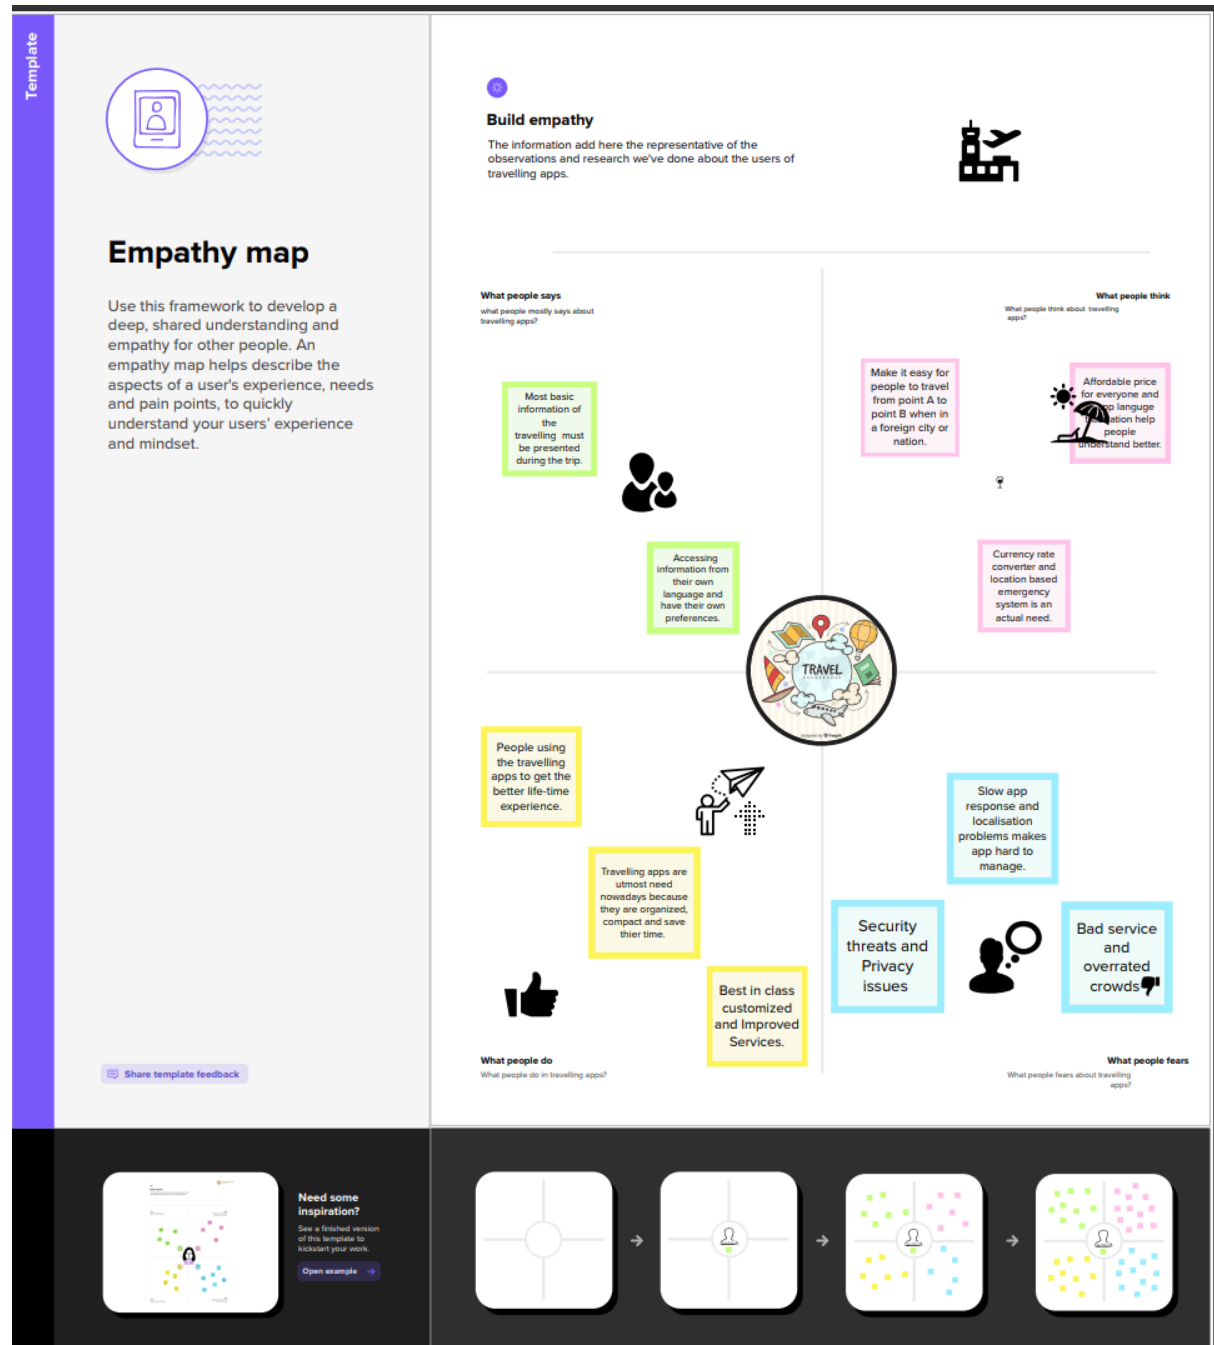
Template

Empathy map

Use this framework to develop a deep, shared understanding and empathy for other people. An empathy map helps describe the aspects of a user's experience, needs and pain points, to quickly understand your users' experience and mindset.

Share template feedback

Build empathy

The information add here the representative of the observations and research we've done about the users of travelling apps.

What people says
what people mostly says about travelling apps?

What people think
What people think about travelling apps?

Most basic information of the travelling must be presented during the trip.

Accessing information from their own language and have their own preferences.

Make it easy for people to travel from point A to point B when in a foreign city or nation.

Affordable price for everyone and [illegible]p languge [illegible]ation help people understand better.

Currency rate converter and location based emergency system is an actual need.

TRAVEL

People using the travelling apps to get the better life-time experience.

Travelling apps are utmost need nowadays because they are organized, compact and save thier time.

Best in class customized and Improved Services.

Slow app response and localisation problems makes app hard to manage.

Security threats and Privacy issues

Bad service and overrated crowds

What people do
What people do in travelling apps?

What people fears
What people fears about travelling apps?

Need some inspiration?
See a finished version of this template to kickstart your work.
Open example